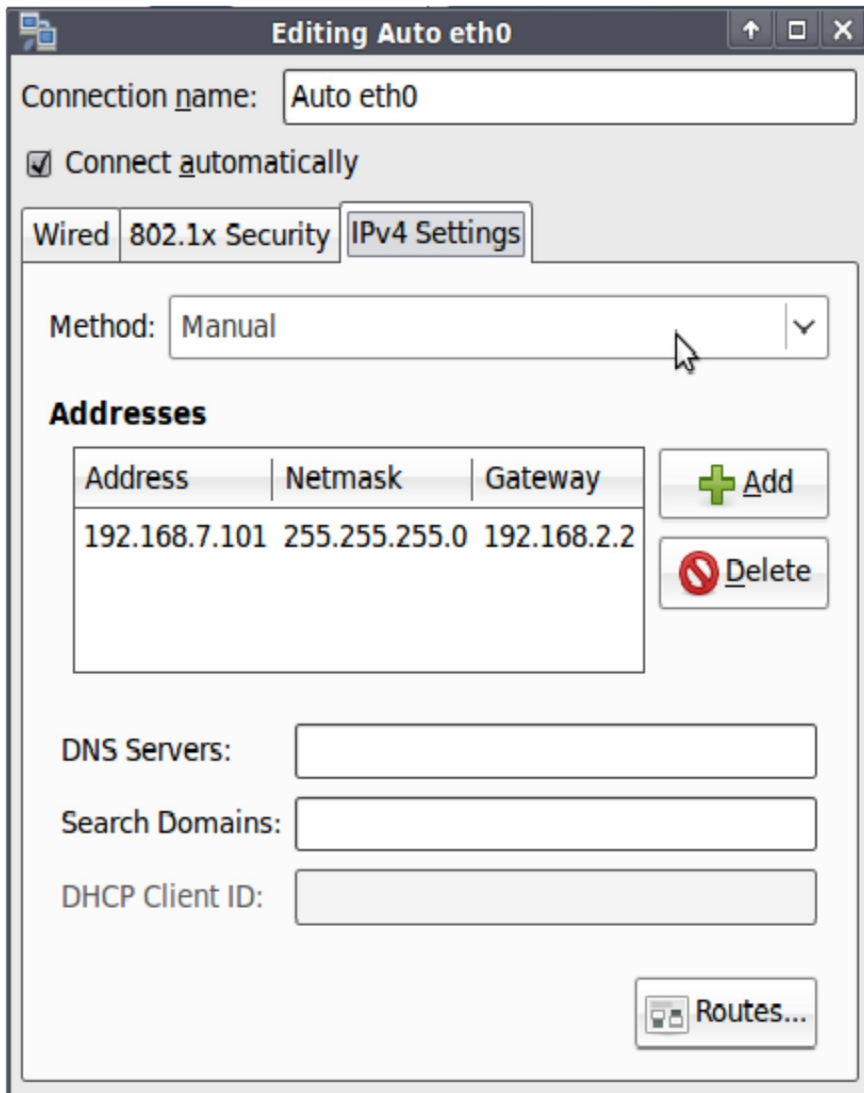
Editing Auto eth0

Connection name: Auto eth0

Connect automatically

Wired | 802.1x Security | IPv4 Settings

Method: Manual

Addresses

| Address | Netmask | Gateway |
|---|---|---|
| 192.168.7.101 | 255.255.255.0 | 192.168.2.2 |

Add

Delete

DNS Servers:

Search Domains:

DHCP Client ID:

Routes...